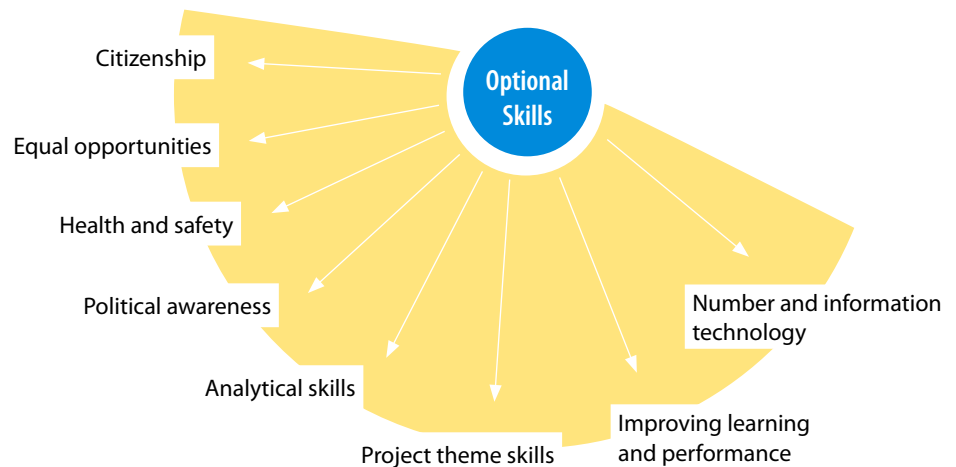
Optional Skills

Citizenship

Equal opportunities

Health and safety

Political awareness

Analytical skills

Project theme skills

Improving learning and performance

Number and information technology